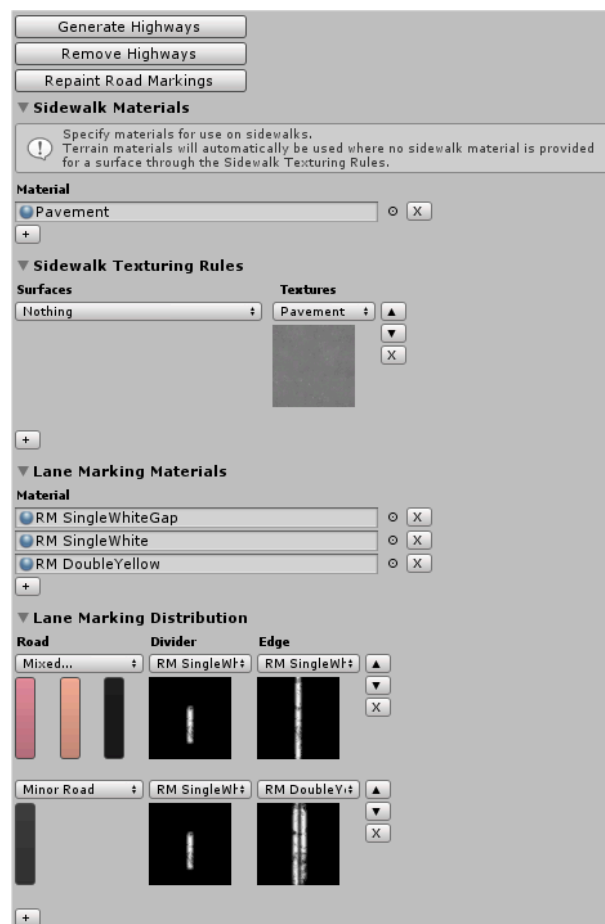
Generate Highways
Remove Highways
Repaint Road Markings
Sidewalk Materials

Specify materials for use on sidewalks.
Terrain materials will automatically be used where no sidewalk material is provided for a surface through the Sidewalk Texturing Rules.

Material
Pavement
X
+

Sidewalk Texturing Rules

| Surfaces | Textures |
|---|---|
| Nothing | Pavement |

▲
▼
X
+

Lane Marking Materials

Material
RM SingleWhiteGap X
RM SingleWhite X
RM DoubleYellow X
+

Lane Marking Distribution

| Road | Divider | Edge |
|---|---|---|
| Mixed... | RM SingleWh | RM SingleWh |
| Minor Road | RM SingleWh | RM DoubleY |

▲
▼
X
▲
▼
X
+